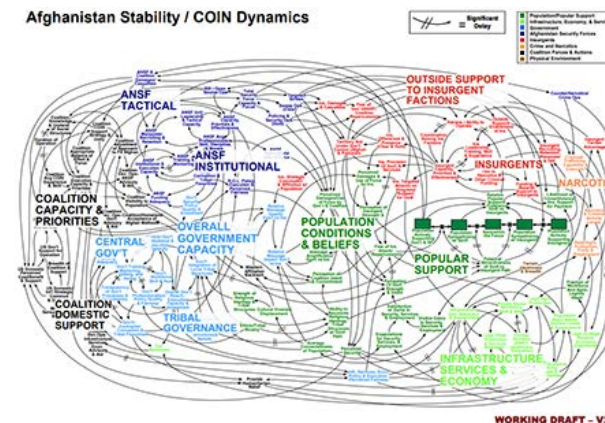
Afghanistan Stability / COIN Dynamics

Significant Delay

Population/Popular Support
Infrastructure, Economy & Services
Government
Afghanistan Security Forces
Insurgents
Crime and Narcotics
Coalition Forces & Actions
Physical Environment

ANSF TACTICAL

ANSF INSTITUTIONAL

OUTSIDE SUPPORT TO INSURGENT FACTIONS

INSURGENTS

NARCOT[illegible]

COALITION CAPACITY & PRIORITIES

OVERALL GOVERNMENT CAPACITY

CENTRAL GOV'T

POPULATION CONDITIONS & BELIEFS

POPULAR SUPPORT

COALITION DOMESTIC SUPPORT

TRIBAL GOVERNANCE

INFRASTRUCTURE, SERVICES & ECONOMY

WORKING DRAFT – V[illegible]